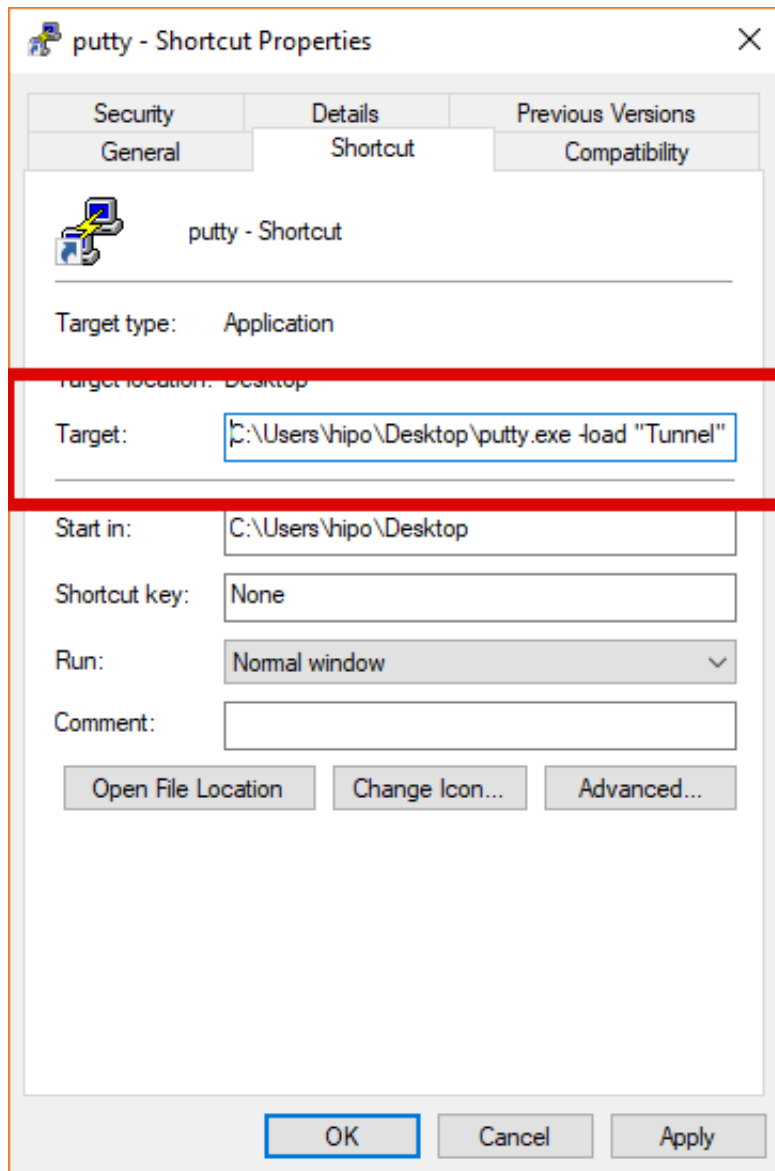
putty - Shortcut Properties

Security
Details
Previous Versions
General
Shortcut
Compatibility

putty - Shortcut

Target type: Application

Target location: Desktop

Target: C:\Users\hipo\Desktop\putty.exe -load "Tunnel"

Start in: C:\Users\hipo\Desktop

Shortcut key: None

Run: Normal window

Comment:

Open File Location
Change Icon...
Advanced...

OK
Cancel
Apply